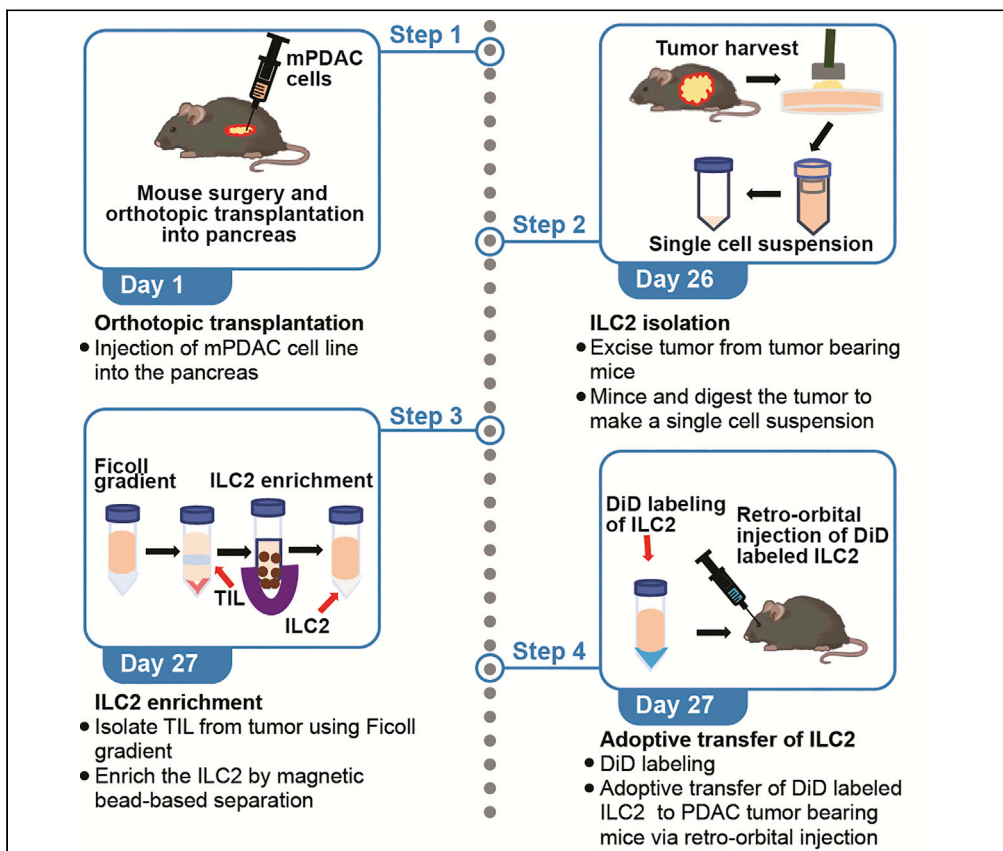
Step 1

mPDAC cells

Mouse surgery and orthotopic transplantation into pancreas

Day 1

Orthotopic transplantation
• Injection of mPDAC cell line into the pancreas

Tumor harvest

Step 2

Single cell suspension

Day 26

ILC2 isolation
• Excise tumor from tumor bearing mice
• Mince and digest the tumor to make a single cell suspension

Step 3

Ficoll gradient

ILC2 enrichment

TIL

ILC2

Day 27

ILC2 enrichment
• Isolate TIL from tumor using Ficoll gradient
• Enrich the ILC2 by magnetic bead-based separation

DiD labeling of ILC2

Retro-orbital injection of DiD labeled ILC2

Step 4

Day 27

Adoptive transfer of ILC2
• DiD labeling
• Adoptive transfer of DiD labeled ILC2 to PDAC tumor bearing mice via retro-orbital injection